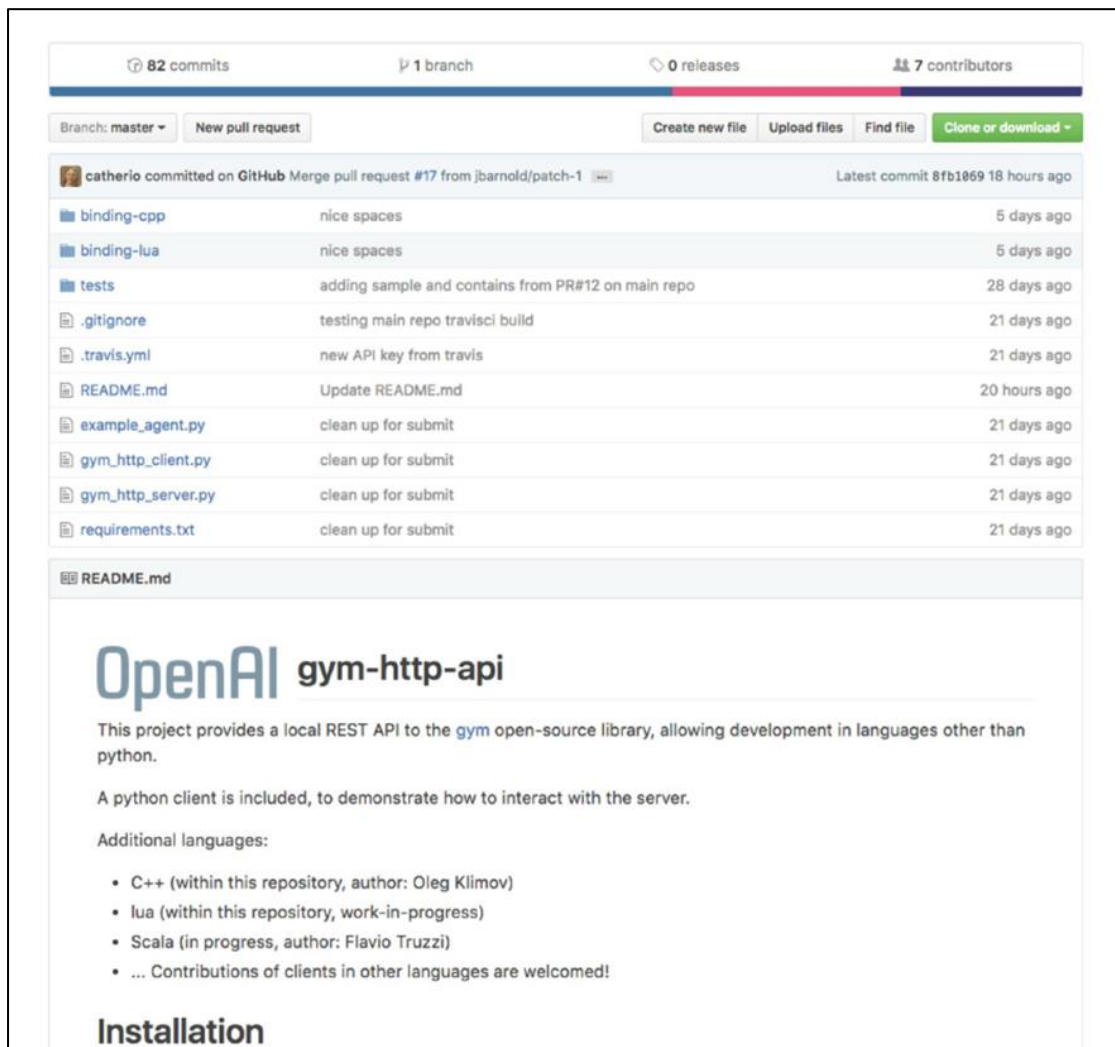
82 commits | 1 branch | 0 releases | 7 contributors

Branch: master ▾ | New pull request | Create new file | Upload files | Find file | Clone or download ▾

catherio committed on GitHub Merge pull request #17 from jbarnold/patch-1 ... Latest commit 8fb1069 18 hours ago

| | | |
|---|---|---|
| binding-cpp | nice spaces | 5 days ago |
| binding-lua | nice spaces | 5 days ago |
| tests | adding sample and contains from PR#12 on main repo | 28 days ago |
| .gitignore | testing main repo travisci build | 21 days ago |
| .travis.yml | new API key from travis | 21 days ago |
| README.md | Update README.md | 20 hours ago |
| example_agent.py | clean up for submit | 21 days ago |
| gym_http_client.py | clean up for submit | 21 days ago |
| gym_http_server.py | clean up for submit | 21 days ago |
| requirements.txt | clean up for submit | 21 days ago |

README.md

OpenAI gym-http-api

This project provides a local REST API to the gym open-source library, allowing development in languages other than python.

A python client is included, to demonstrate how to interact with the server.

Additional languages:

- C++ (within this repository, author: Oleg Klimov)
- lua (within this repository, work-in-progress)
- Scala (in progress, author: Flavio Truzzi)
- ... Contributions of clients in other languages are welcomed!

Installation